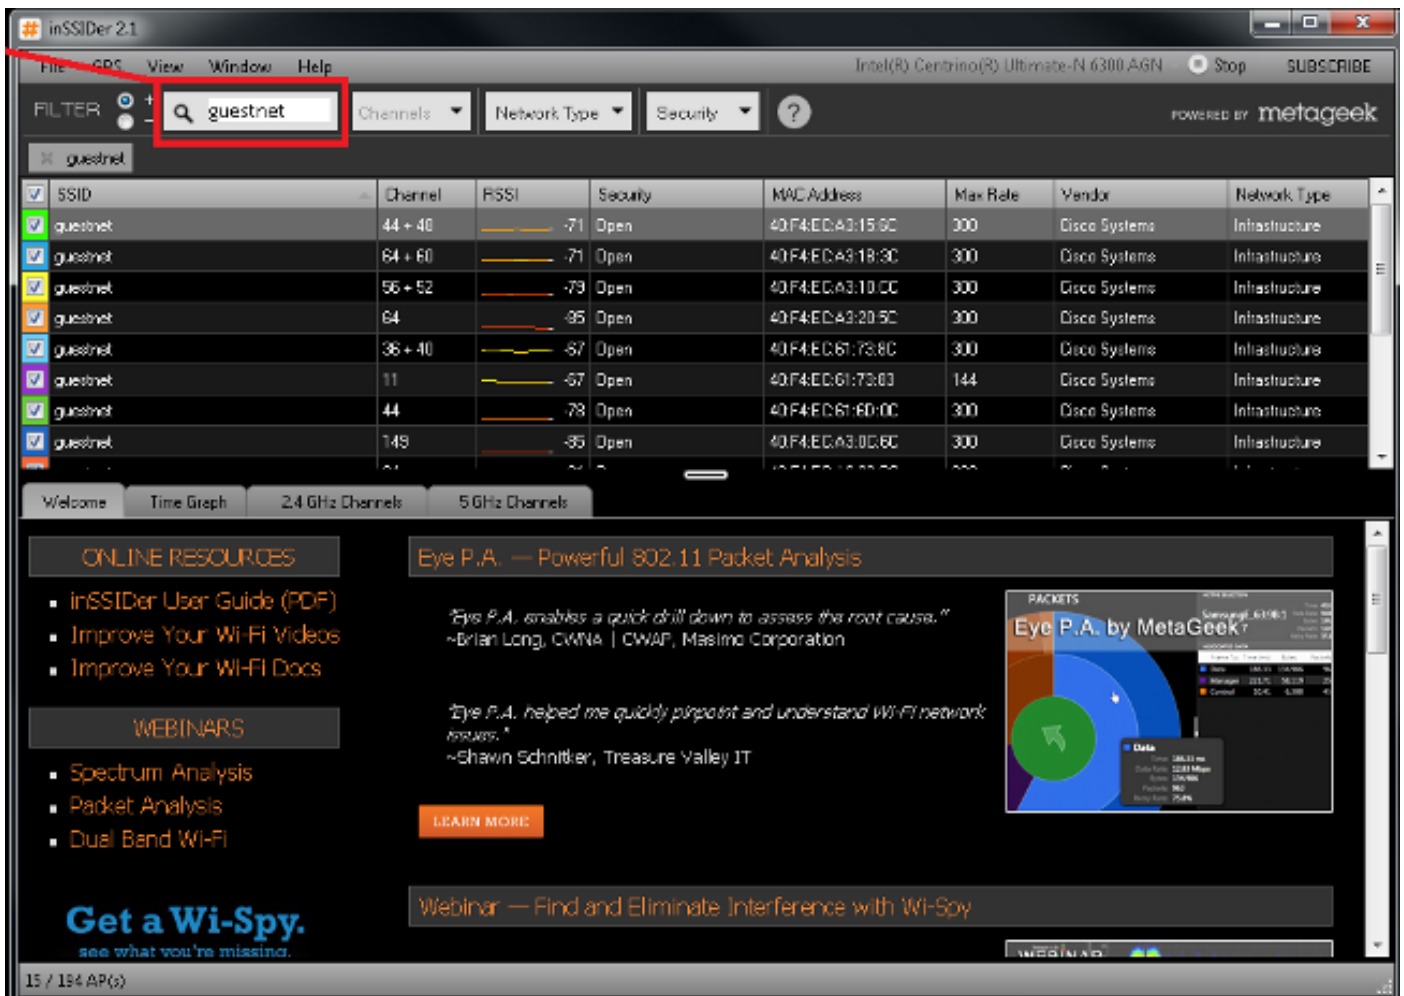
inSSIDer 2.1

File GPS View Window Help

Intel(R) Centrino(R) Ultimate-N 6300 AGN Stop SUBSCRIBE

FILTER guestnet Channels Network Type Security ?

POWERED BY metageek

guestnet

| SSID | Channel | RSSI | Security | MAC Address | Max Rate | Vendor | Network Type |
|---|---|---|---|---|---|---|---|
| guestnet | 44 + 48 | -71 | Open | 40:F4:EC:A3:15:6C | 300 | Cisco Systems | Infrastructure |
| guestnet | 64 + 60 | -71 | Open | 40:F4:EC:A3:18:3C | 300 | Cisco Systems | Infrastructure |
| guestnet | 56 + 52 | -79 | Open | 40:F4:EC:A3:10:CC | 300 | Cisco Systems | Infrastructure |
| guestnet | 64 | -85 | Open | 40:F4:EC:A3:20:5C | 300 | Cisco Systems | Infrastructure |
| guestnet | 36 + 40 | -67 | Open | 40:F4:EC:61:73:8C | 300 | Cisco Systems | Infrastructure |
| guestnet | 11 | -67 | Open | 40:F4:EC:61:73:83 | 144 | Cisco Systems | Infrastructure |
| guestnet | 44 | -78 | Open | 40:F4:EC:61:6D:0C | 300 | Cisco Systems | Infrastructure |
| guestnet | 149 | -85 | Open | 40:F4:EC:A3:0D:6C | 300 | Cisco Systems | Infrastructure |

Welcome Time Graph 2.4 GHz Channels 5 GHz Channels

ONLINE RESOURCES
• inSSIDer User Guide (PDF)
• Improve Your Wi-Fi Videos
• Improve Your Wi-Fi Docs

WEBINARS
• Spectrum Analysis
• Packet Analysis
• Dual Band Wi-Fi

Get a Wi-Spy.
see what you're missing.

Eye P.A. — Powerful 802.11 Packet Analysis

"Eye P.A. enables a quick drill down to assess the root cause."
~Brian Long, CWNA | CWAP, Masimo Corporation

"Eye P.A. helped me quickly pinpoint and understand Wi-Fi network issues."
~Shawn Schnitker, Treasure Valley IT

LEARN MORE

PACKETS
Eye P.A. by MetaGeek

Webinar — Find and Eliminate Interference with Wi-Spy

WEBINAR

15 / 194 AP(s)